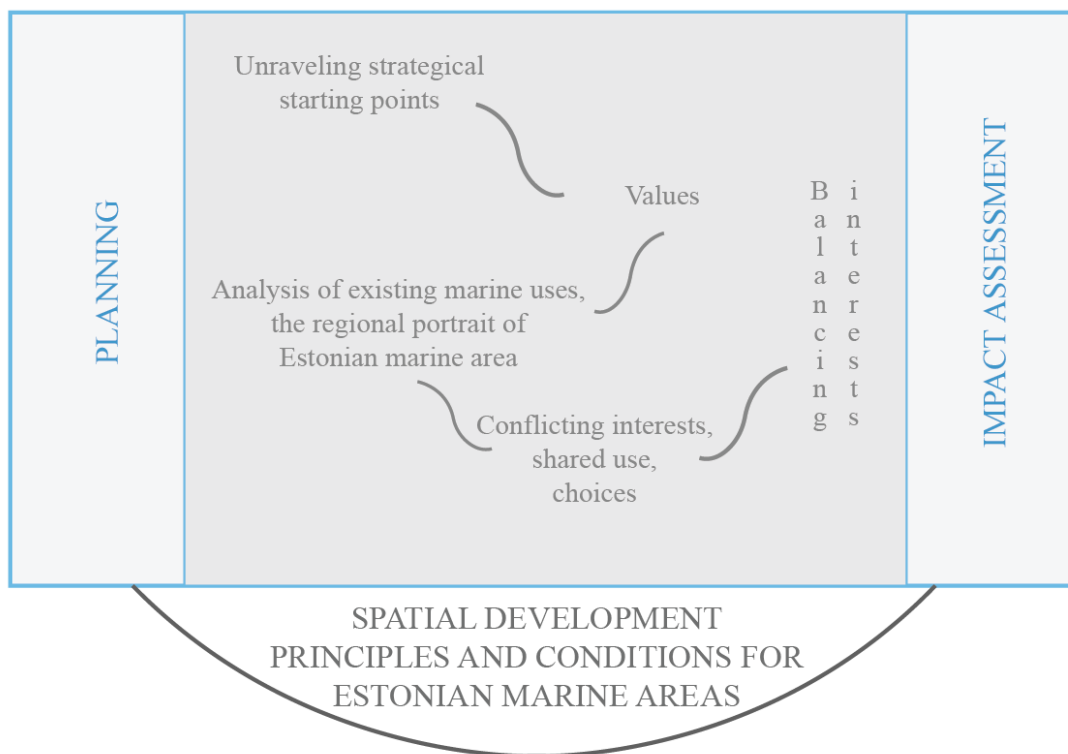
PLANNING

Unraveling strategical starting points

Values

Analysis of existing marine uses, the regional portrait of Estonian marine area

Conflicting interests, shared use, choices

Balancing interests

IMPACT ASSESSMENT

SPATIAL DEVELOPMENT PRINCIPLES AND CONDITIONS FOR ESTONIAN MARINE AREAS